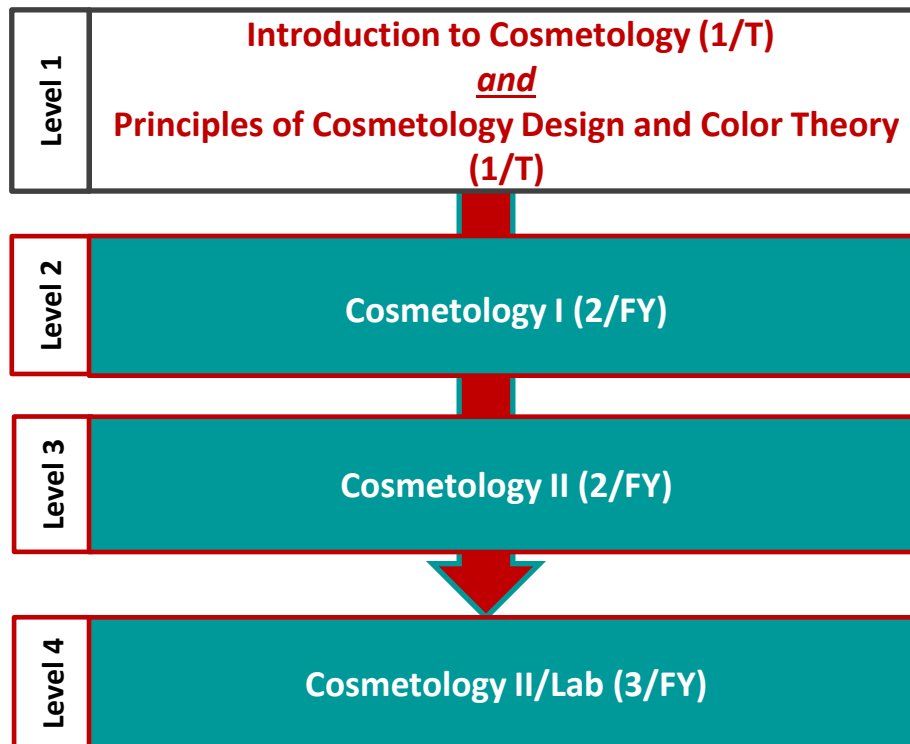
Level 1

Introduction to Cosmetology (1/T)
*and*
Principles of Cosmetology Design and Color Theory (1/T)

Level 2

Cosmetology I (2/FY)

Level 3

Cosmetology II (2/FY)

Level 4

Cosmetology II/Lab (3/FY)